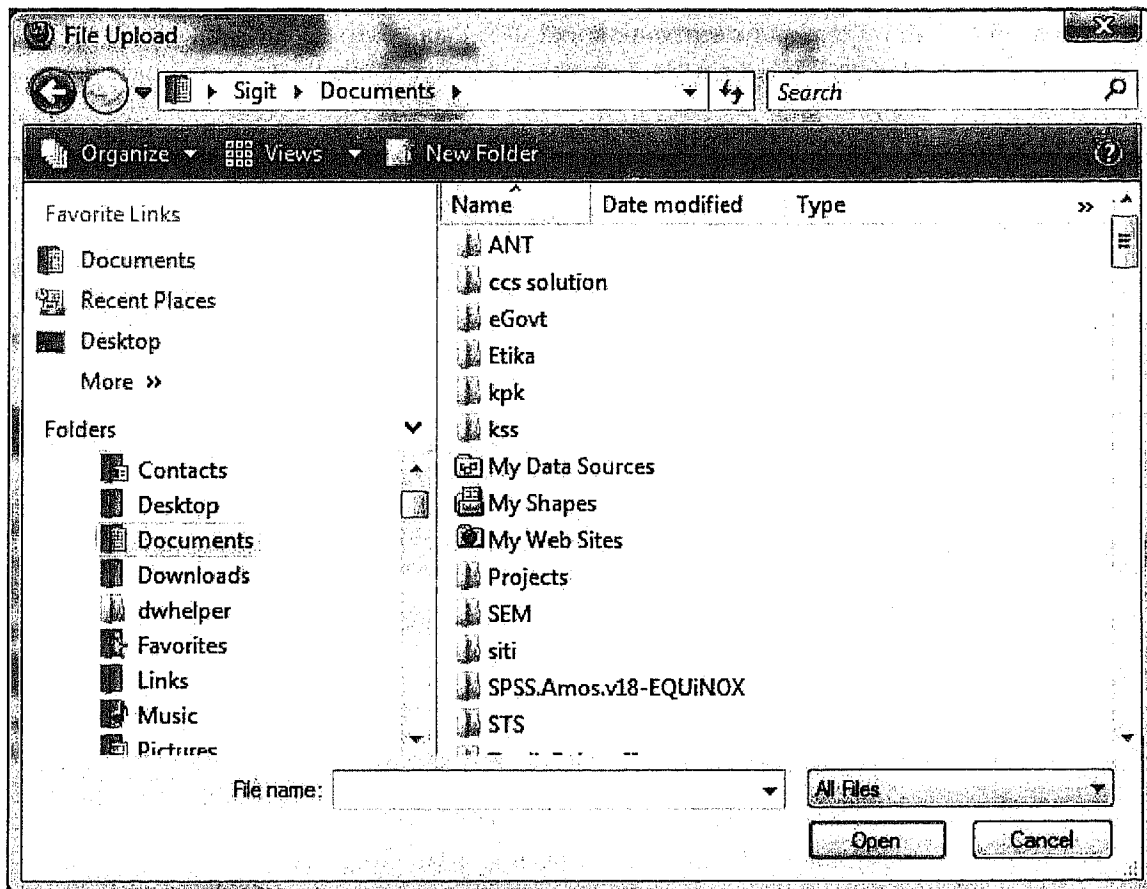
File Upload

Sigit ▸ Documents ▸

Search

Organize ▾ Views ▾ New Folder

Favorite Links
Documents
Recent Places
Desktop
More »

Folders
Contacts
Desktop
Documents
Downloads
dwhelper
Favorites
Links
Music
Pictures

| Name | Date modified | Type |
|---|---|---|
| ANT | | |
| ccs solution | | |
| eGovt | | |
| Etika | | |
| kpk | | |
| kss | | |
| My Data Sources | | |
| My Shapes | | |
| My Web Sites | | |
| Projects | | |
| SEM | | |
| siti | | |
| SPSS.Amos.v18-EQUiNOX | | |
| STS | | |
| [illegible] | | |

File name:
All Files
Open
Cancel